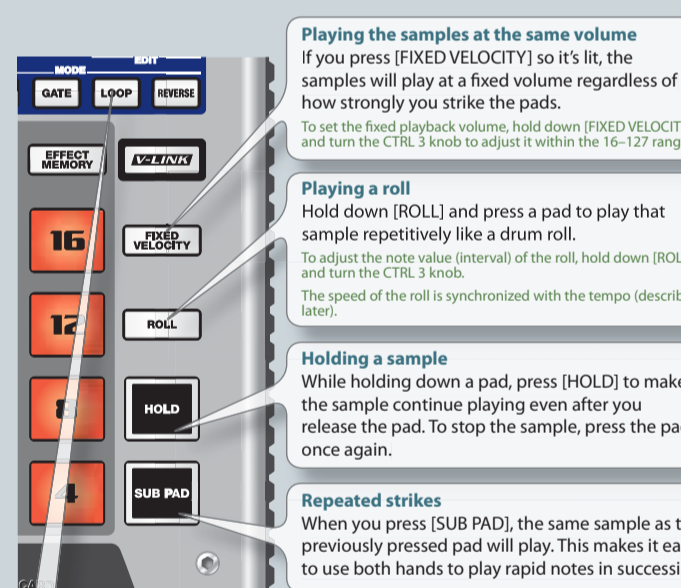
MODE
EDIT
GATE
LOOP
REVERSE
EFFECT MEMORY
V-LINK
16
FIXED VELOCITY
12
ROLL
8
HOLD
4
SUB PAD

Playing the samples at the same volume
If you press [FIXED VELOCITY] so it's lit, the samples will play at a fixed volume regardless of how strongly you strike the pads.

To set the fixed playback volume, hold down [FIXED VELOCIT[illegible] and turn the CTRL 3 knob to adjust it within the 16–127 rang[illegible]

Playing a roll
Hold down [ROLL] and press a pad to play that sample repetitively like a drum roll.

To adjust the note value (interval) of the roll, hold down [ROL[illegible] and turn the CTRL 3 knob.

The speed of the roll is synchronized with the tempo (describ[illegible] later).

Holding a sample
While holding down a pad, press [HOLD] to make the sample continue playing even after you release the pad. To stop the sample, press the pa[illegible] once again.

Repeated strikes
When you press [SUB PAD], the same sample as t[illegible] previously pressed pad will play. This makes it ea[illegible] to use both hands to play rapid notes in successi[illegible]